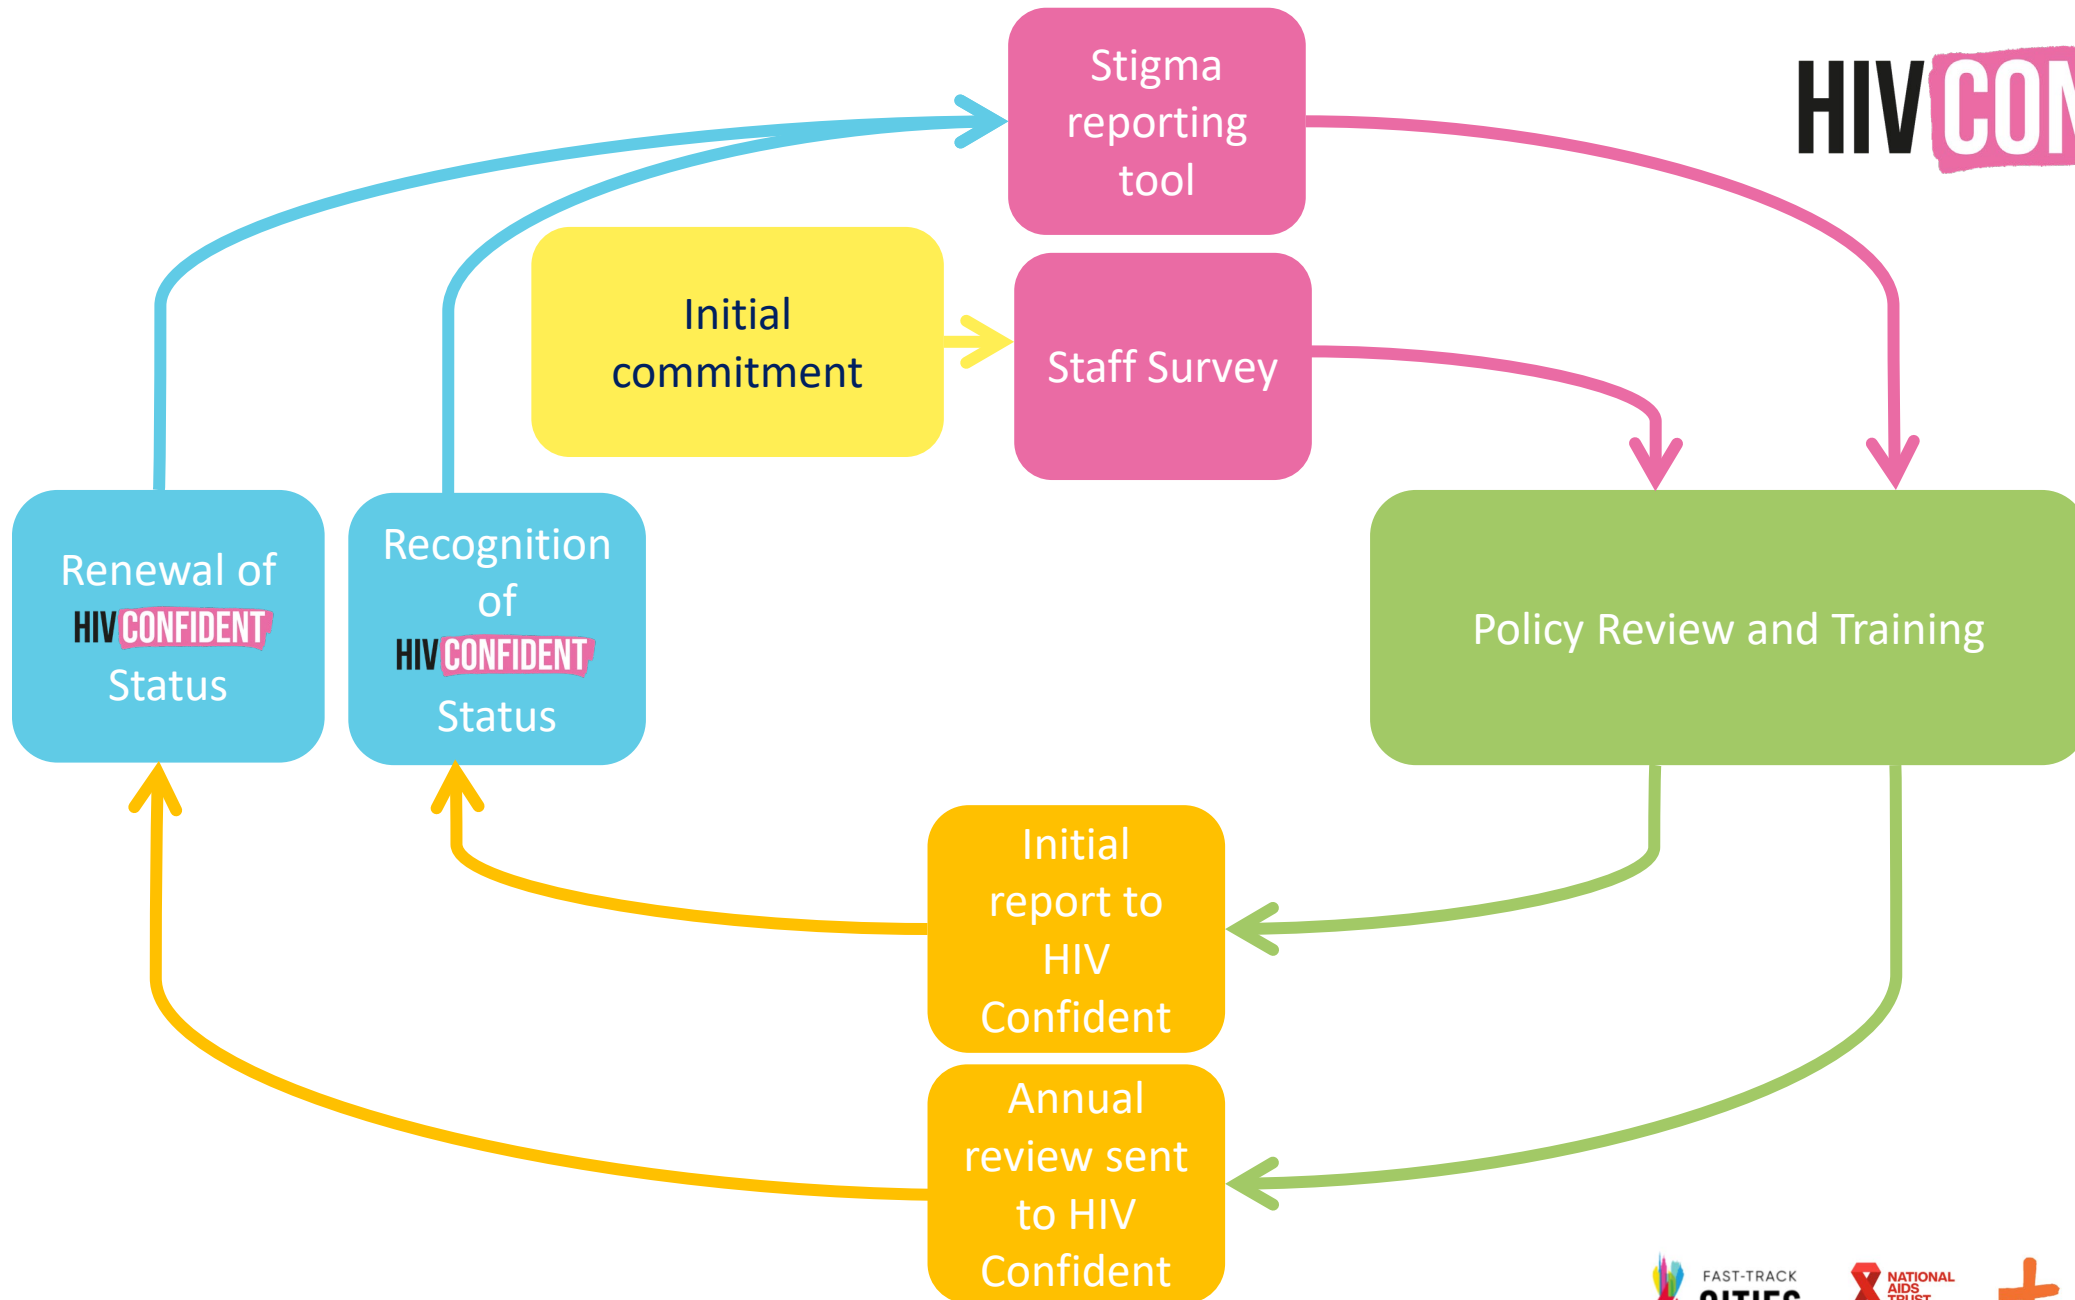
HIV CON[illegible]

Stigma reporting tool

Initial commitment

Staff Survey

Renewal of HIV CONFIDENT Status

Recognition of HIV CONFIDENT Status

Policy Review and Training

Initial report to HIV Confident

Annual review sent to HIV Confident

FAST-TRACK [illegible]

NATIONAL AIDS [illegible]